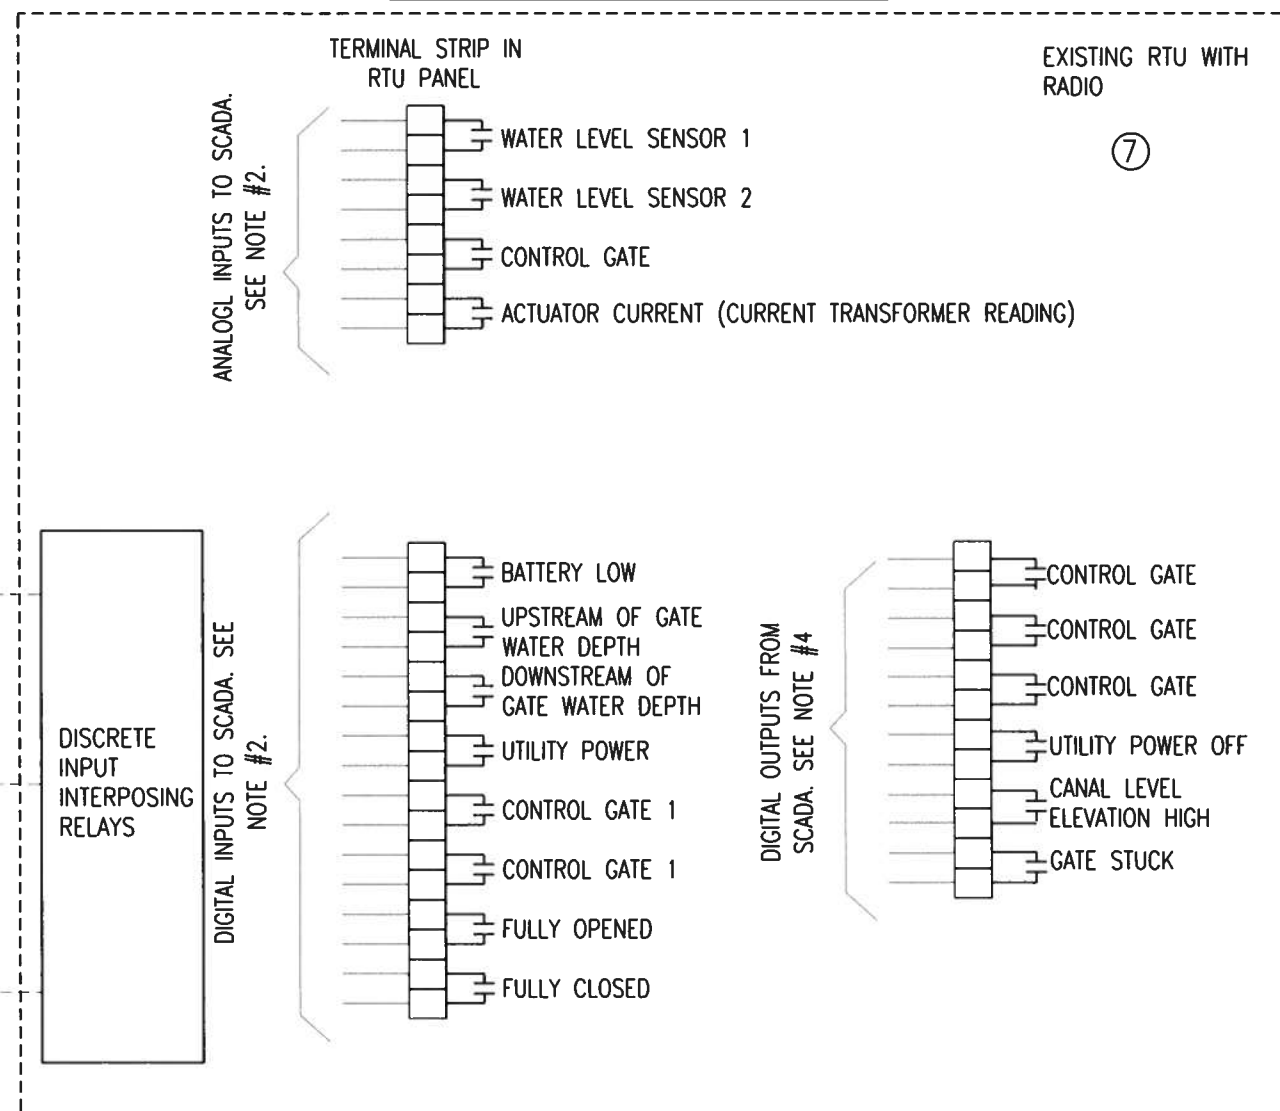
TERMINAL STRIP IN RTU PANEL

EXISTING RTU WITH RADIO

⑦

ANALOGL INPUTS TO SCADA. SEE NOTE #2.

WATER LEVEL SENSOR 1

WATER LEVEL SENSOR 2

CONTROL GATE

ACTUATOR CURRENT (CURRENT TRANSFORMER READING)

DISCRETE INPUT INTERPOSING RELAYS

DIGITAL INPUTS TO SCADA. SEE NOTE #2.

BATTERY LOW

UPSTREAM OF GATE WATER DEPTH

DOWNSTREAM OF GATE WATER DEPTH

UTILITY POWER

CONTROL GATE 1

CONTROL GATE 1

FULLY OPENED

FULLY CLOSED

DIGITAL OUTPUTS FROM SCADA. SEE NOTE #4

CONTROL GATE

CONTROL GATE

CONTROL GATE

UTILITY POWER OFF

CANAL LEVEL ELEVATION HIGH

GATE STUCK